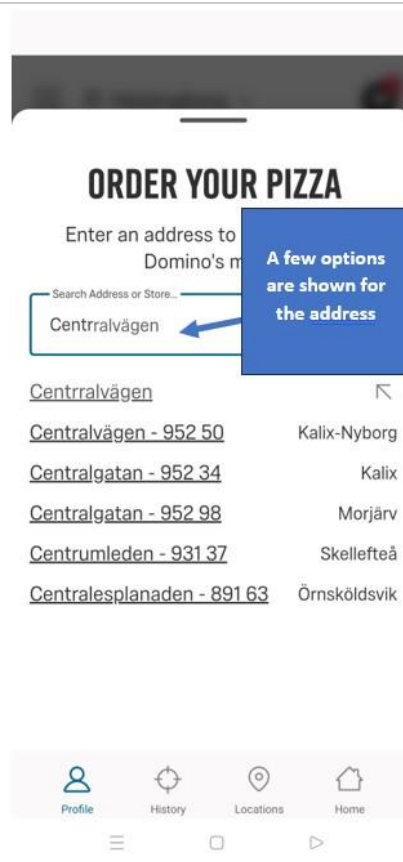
ORDER YOUR PIZZA

Enter an address to

Domino's m

A few options are shown for the address

Search Address or Store...

Centrralvägen

Centrralvägen

Centralvägen - 952 50 Kalix-Nyborg

Centralgatan - 952 34 Kalix

Centralgatan - 952 98 Morjärv

Centrumleden - 931 37 Skellefteå

Centralesplanaden - 891 63 Örnsköldsvik

Profile History Locations Home